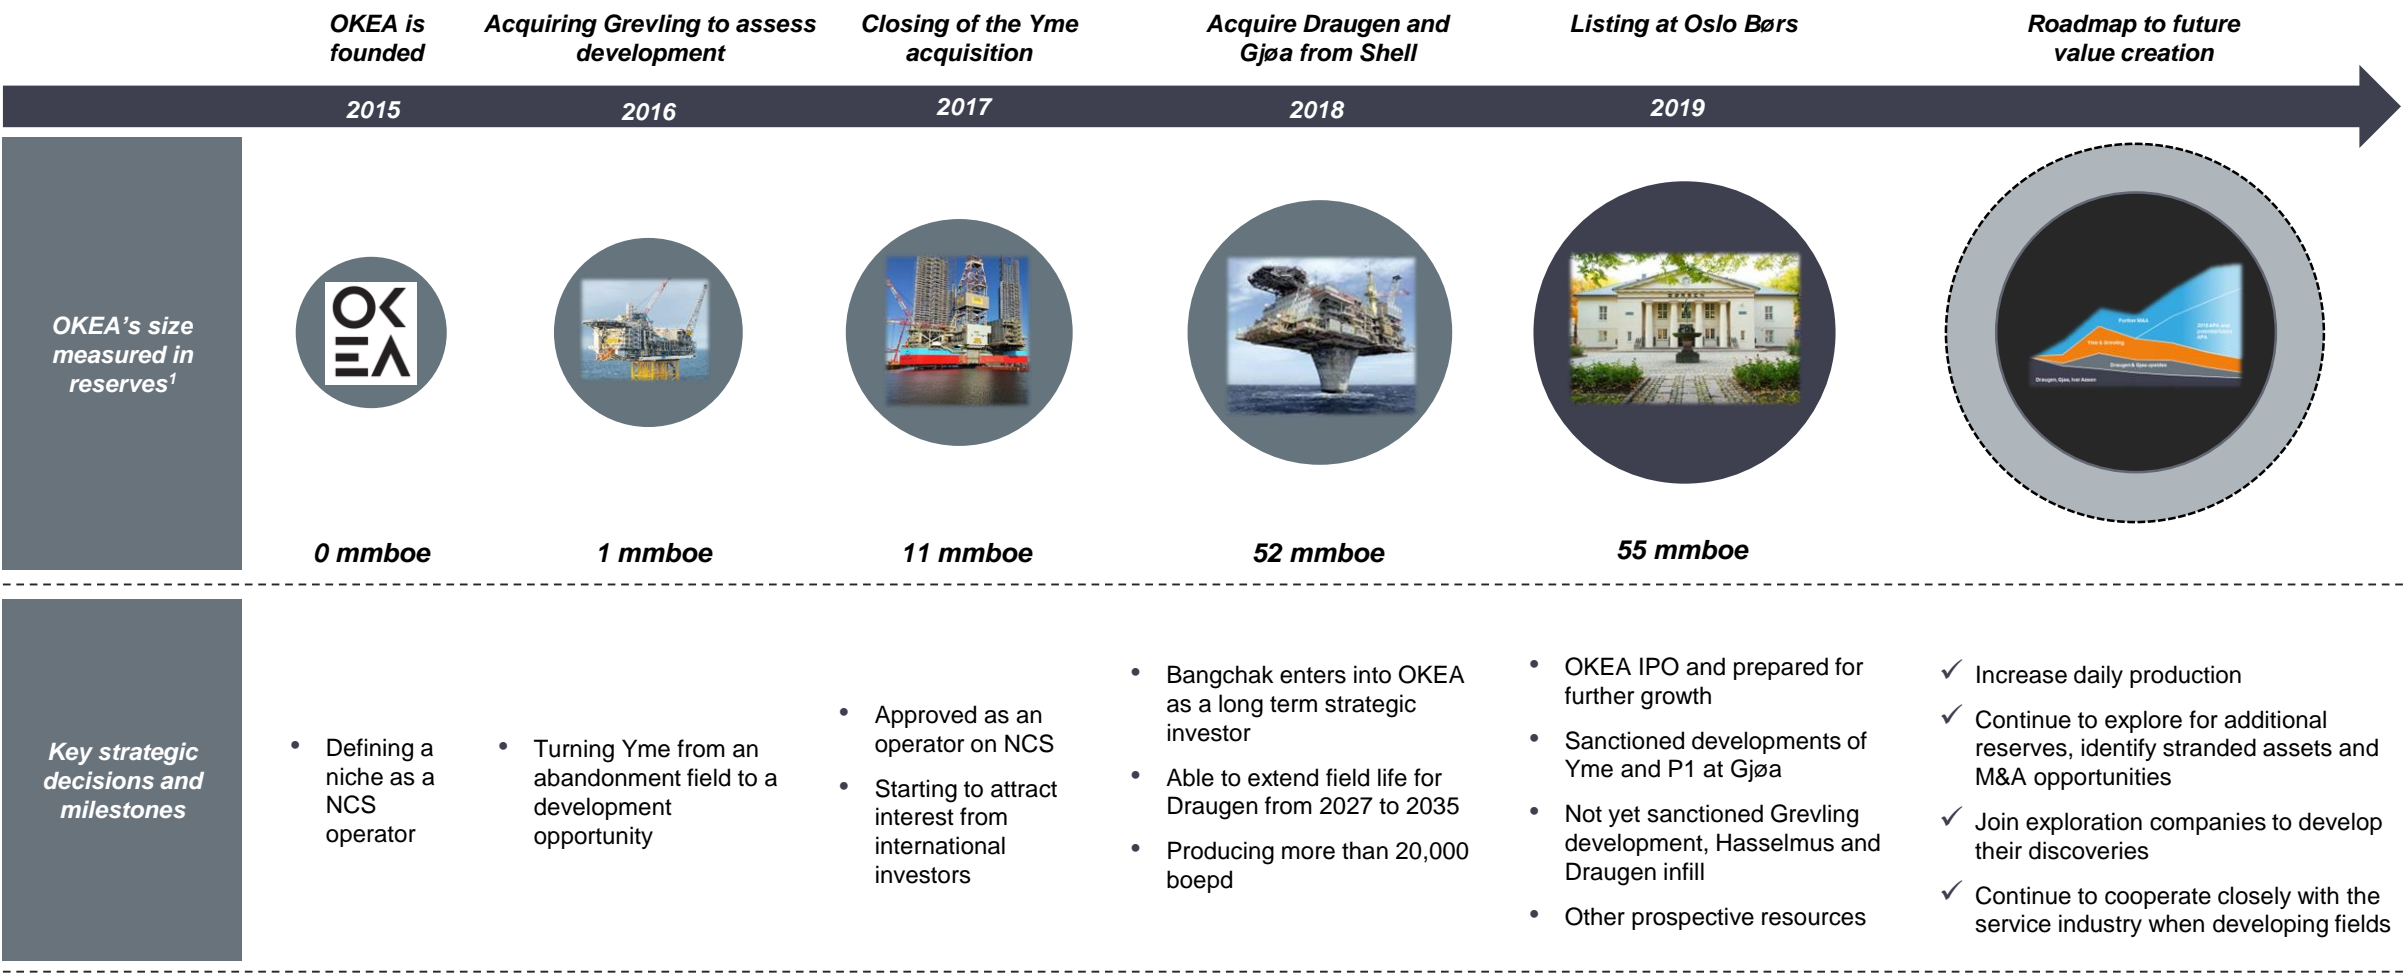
OKEA is founded

Acquiring Grevling to assess development

Closing of the Yme acquisition

Acquire Draugen and Gjøa from Shell

Listing at Oslo Børs

Roadmap to future value creation

2015

2016

2017

2018

2019

OKEA's size measured in reserves$^1$

OK
EA

Further M&A

2018 APA and potential future APA

Yme & Grevling

Draugen & Gjøa upsides

Draugen, Gjøa, Ivar Aasen

0 mmboe

1 mmboe

11 mmboe

52 mmboe

55 mmboe

Key strategic decisions and milestones

• Defining a niche as a NCS operator

• Turning Yme from an abandonment field to a development opportunity

• Approved as an operator on NCS
• Starting to attract interest from international investors

• Bangchak enters into OKEA as a long term strategic investor
• Able to extend field life for Draugen from 2027 to 2035
• Producing more than 20,000 boepd

• OKEA IPO and prepared for further growth
• Sanctioned developments of Yme and P1 at Gjøa
• Not yet sanctioned Grevling development, Hasselmus and Draugen infill
• Other prospective resources

✓ Increase daily production
✓ Continue to explore for additional reserves, identify stranded assets and M&A opportunities
✓ Join exploration companies to develop their discoveries
✓ Continue to cooperate closely with the service industry when developing fields